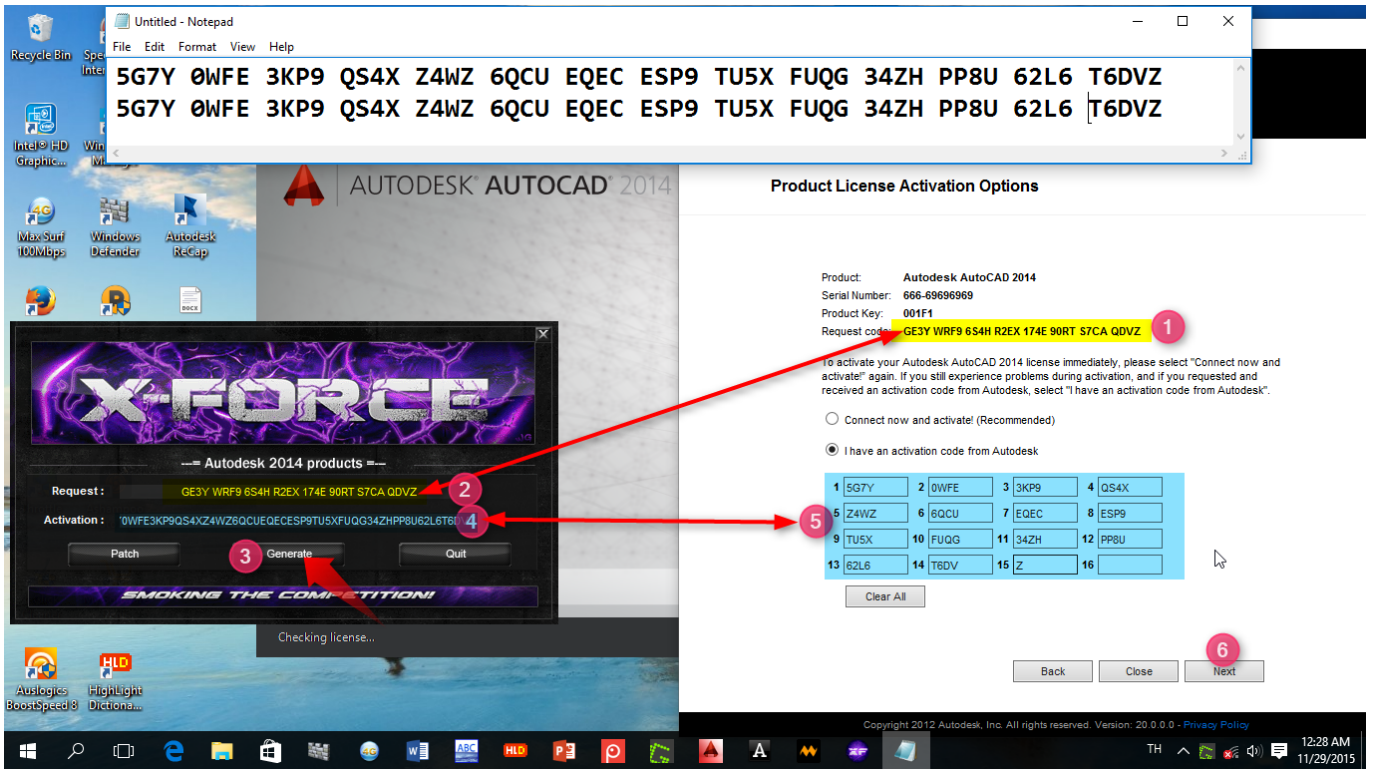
Recycle Bin
Spe Inter
Intel® HD Graphic...
Win M...
Max Surf 100Mbps
Windows Defender
Autodesk ReCap
DOCX
Auslogics BoostSpeed 8
HighLight Dictiona...

Untitled - Notepad
File Edit Format View Help
5G7Y 0WFE 3KP9 QS4X Z4WZ 6QCU EQEC ESP9 TU5X FUQG 34ZH PP8U 62L6 T6DVZ
5G7Y 0WFE 3KP9 QS4X Z4WZ 6QCU EQEC ESP9 TU5X FUQG 34ZH PP8U 62L6 T6DVZ

AUTODESK AUTOCAD 2014

X-FORCE
---= Autodesk 2014 products =---
Request : GE3Y WRF9 6S4H R2EX 174E 90RT S7CA QDVZ
Activation : '0WFE3KP9QS4XZ4WZ6QCUEQECESP9TU5XFUQG34ZHPP8U62L6T6D
Patch
Generate
Quit
SMOKING THE COMPETITION!

Checking license...

Product License Activation Options

Product: Autodesk AutoCAD 2014
Serial Number: 666-69696969
Product Key: 001F1
Request code: GE3Y WRF9 6S4H R2EX 174E 90RT S7CA QDVZ

To activate your Autodesk AutoCAD 2014 license immediately, please select "Connect now and activate!" again. If you still experience problems during activation, and if you requested and received an activation code from Autodesk, select "I have an activation code from Autodesk".

Connect now and activate! (Recommended)

I have an activation code from Autodesk

| 1 | 5G7Y | 2 | 0WFE | 3 | 3KP9 | 4 | QS4X |
|---|---|---|---|---|---|---|---|
| 5 | Z4WZ | 6 | 6QCU | 7 | EQEC | 8 | ESP9 |
| 9 | TU5X | 10 | FUQG | 11 | 34ZH | 12 | PP8U |
| 13 | 62L6 | 14 | T6DV | 15 | Z | 16 | |

Clear All

Back Close Next

1 2 3 4 5 6

Copyright 2012 Autodesk, Inc. All rights reserved. Version: 20.0.0.0 - Privacy Policy

TH 12:28 AM 11/29/2015